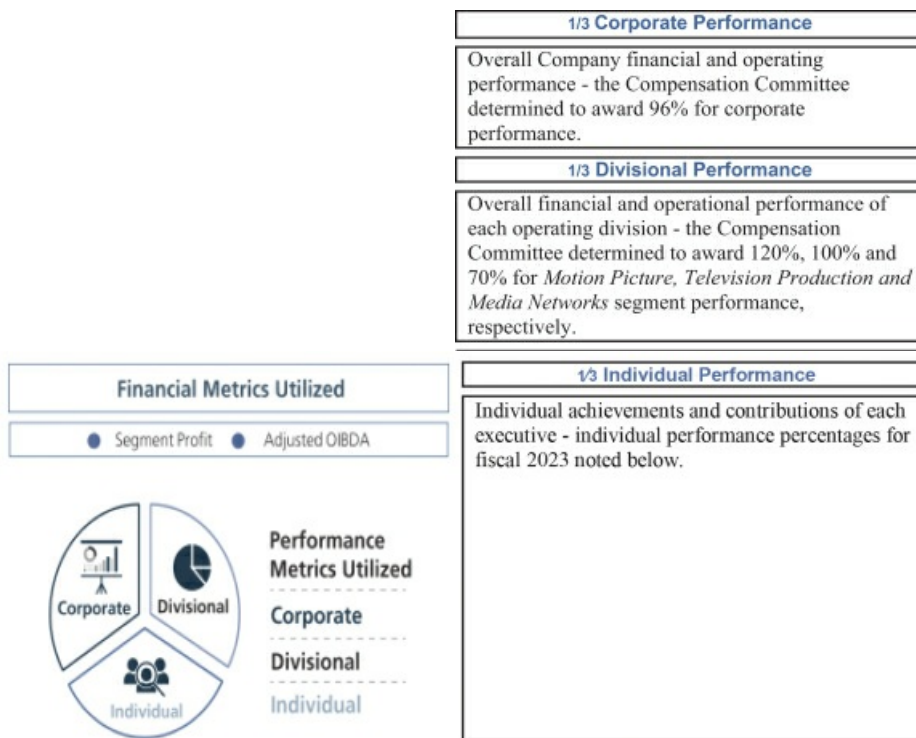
1/3 Corporate Performance

Overall Company financial and operating performance - the Compensation Committee determined to award 96% for corporate performance.

1/3 Divisional Performance

Overall financial and operational performance of each operating division - the Compensation Committee determined to award 120%, 100% and 70% for *Motion Picture, Television Production and Media Networks* segment performance, respectively.

Financial Metrics Utilized

Segment Profit Adjusted OIBDA

1/3 Individual Performance

Individual achievements and contributions of each executive - individual performance percentages for fiscal 2023 noted below.

Corporate
Divisional
Individual

Performance Metrics Utilized
Corporate
Divisional
Individual